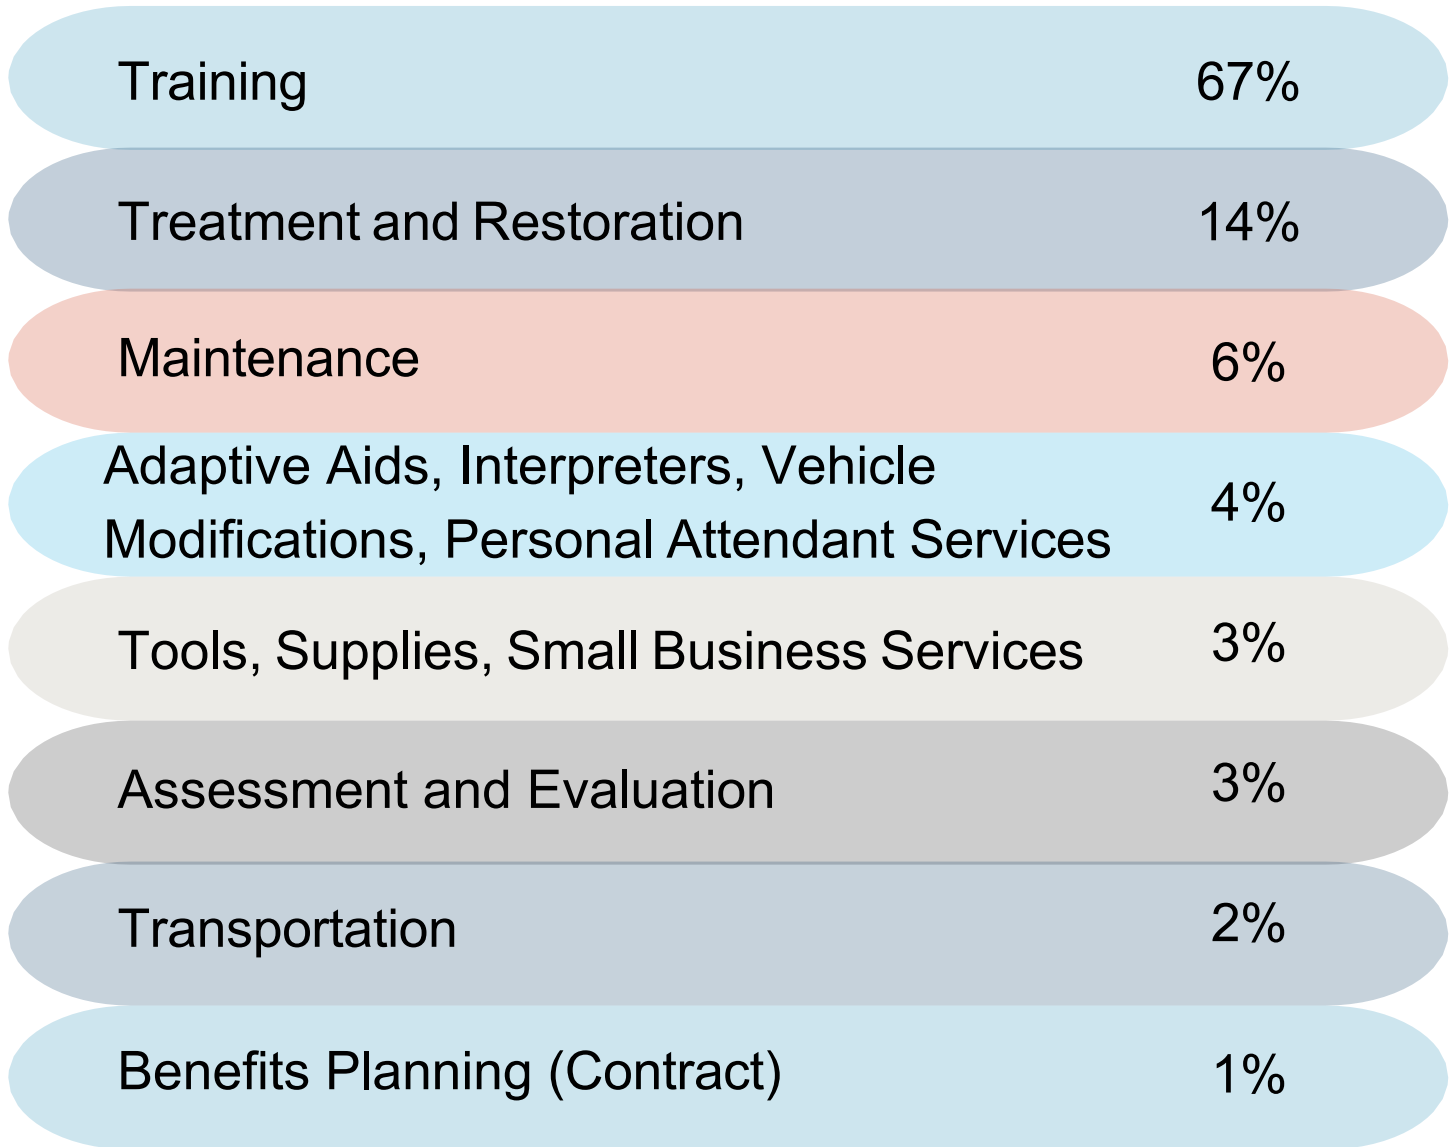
| | |
|---|---|
| Training | 67% |
| Treatment and Restoration | 14% |
| Maintenance | 6% |
| Adaptive Aids, Interpreters, Vehicle Modifications, Personal Attendant Services | 4% |
| Tools, Supplies, Small Business Services | 3% |
| Assessment and Evaluation | 3% |
| Transportation | 2% |
| Benefits Planning (Contract) | 1% |